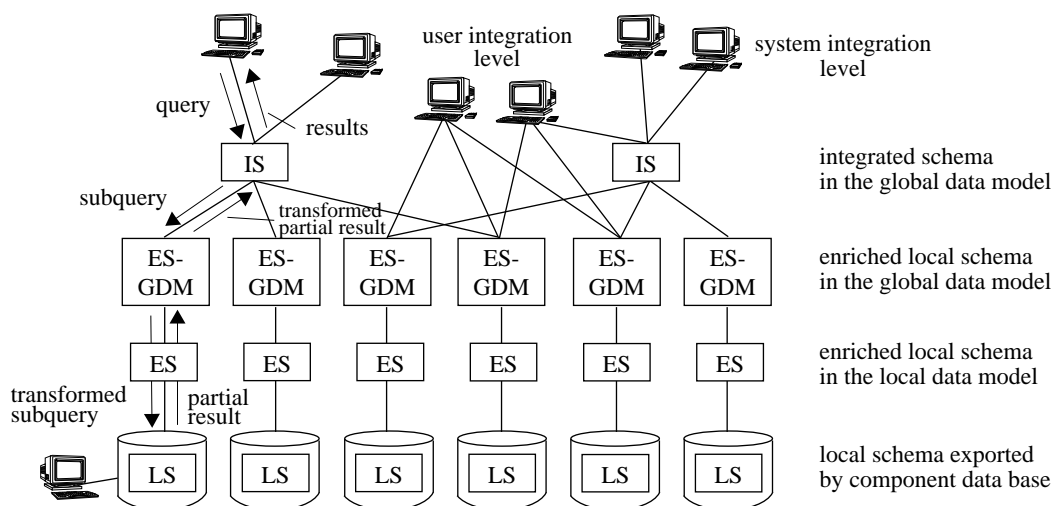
user integration level

system integration level

query

results

IS

IS

integrated schema in the global data model

subquery

transformed partial result

ES-GDM

ES-GDM

ES-GDM

ES-GDM

ES-GDM

ES-GDM

enriched local schema in the global data model

ES

ES

ES

ES

ES

ES

enriched local schema in the local data model

transformed subquery

partial result

LS

LS

LS

LS

LS

LS

local schema exported by component data base